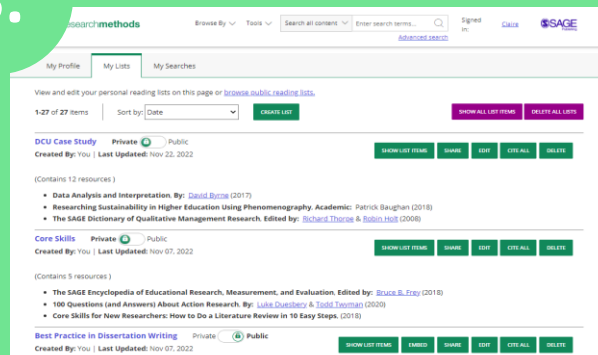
esearchmethods

Browse By Tools Search all content Enter search terms... Advanced search

Signed in: Claire

SAGE Publishing

My Profile My Lists My Searches

View and edit your personal reading lists on this page or browse public reading lists.

1-27 of 27 items Sort by: Date CREATE LIST

SHOW ALL LIST ITEMS DELETE ALL LISTS

DCU Case Study Private Public
Created By: You | Last Updated: Nov 22, 2022

SHOW LIST ITEMS SHARE EDIT CITE ALL DELETE

(Contains 12 resources )

- Data Analysis and Interpretation. By: David Byrne (2017)
- Researching Sustainability in Higher Education Using Phenomenography. Academic: Patrick Baughan (2018)
- The SAGE Dictionary of Qualitative Management Research. Edited by: Richard Thorpe & Robin Holt (2008)

Core Skills Private Public
Created By: You | Last Updated: Nov 07, 2022

SHOW LIST ITEMS SHARE EDIT CITE ALL DELETE

(Contains 5 resources )

- The SAGE Encyclopedia of Educational Research, Measurement, and Evaluation. Edited by: Bruce B. Frey (2018)
- 100 Questions (and Answers) About Action Research. By: Luke Duesbery & Todd Twyman (2020)
- Core Skills for New Researchers: How to Do a Literature Review in 10 Easy Steps. (2018)

Best Practice in Dissertation Writing Private Public
Created By: You | Last Updated: Nov 07, 2022

SHOW LIST ITEMS EMBED SHARE EDIT CITE ALL DELETE